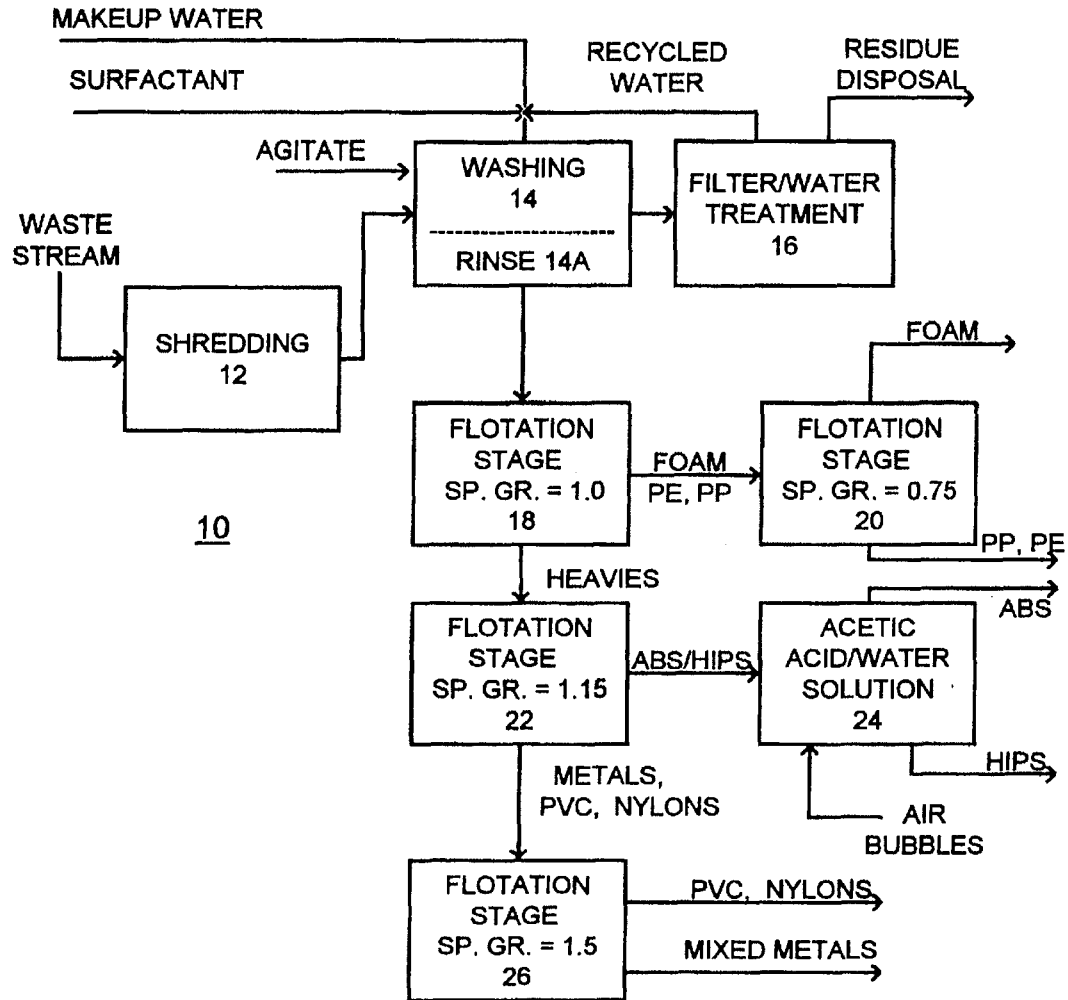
MAKEUP WATER

SURFACTANT

RECYCLED WATER

RESIDUE DISPOSAL

AGITATE

WASHING 14

RINSE 14A

FILTER/WATER TREATMENT 16

WASTE STREAM

SHREDDING 12

FOAM

FLOTATION STAGE SP. GR. = 1.0 18

FOAM PE, PP

FLOTATION STAGE SP. GR. = 0.75 20

10

PP, PE

HEAVIES

ABS

FLOTATION STAGE SP. GR. = 1.15 22

ABS/HIPS

ACETIC ACID/WATER SOLUTION 24

HIPS

METALS, PVC, NYLONS

AIR BUBBLES

FLOTATION STAGE SP. GR. = 1.5 26

PVC, NYLONS

MIXED METALS